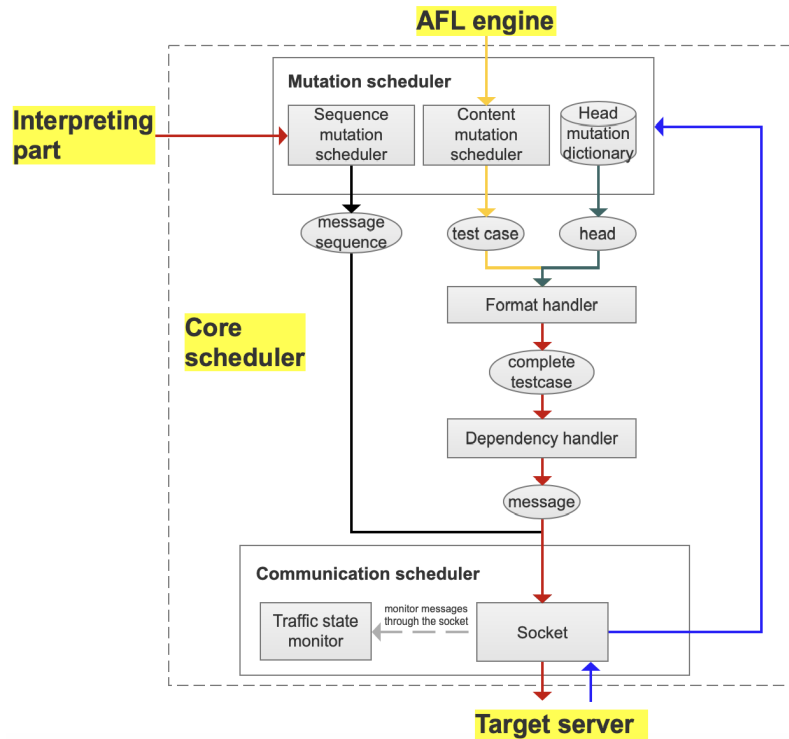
AFL engine

Mutation scheduler

Interpreting part

Sequence mutation scheduler

Content mutation scheduler

Head mutation dictionary

message sequence

test case

head

Core scheduler

Format handler

complete testcase

Dependency handler

message

Communication scheduler

Traffic state monitor

monitor messages through the socket

Socket

Target server